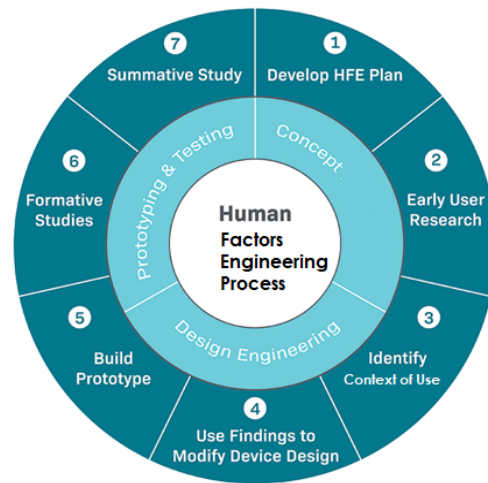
Human
Factors
Engineering
Process

Concept
Design Engineering
Prototyping & Testing

1
Develop HFE Plan

2
Early User Research

3
Identify
Context of Use

4
Use Findings to
Modify Device Design

5
Build
Prototype

6
Formative
Studies

7
Summative Study